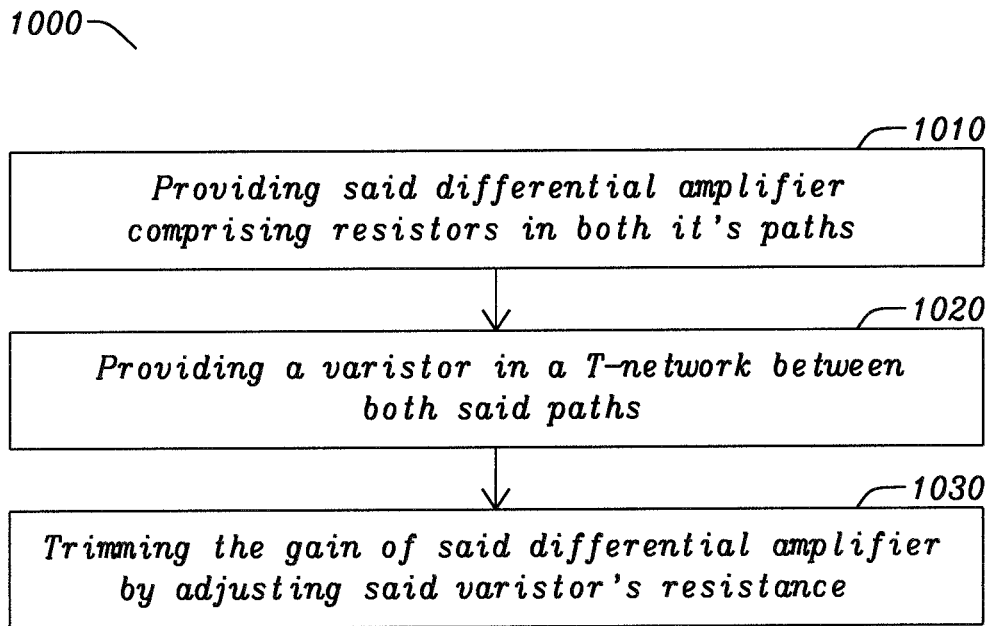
1000

1010

Providing said differential amplifier comprising resistors in both it's paths

1020

Providing a varistor in a T-network between both said paths

1030

Trimming the gain of said differential amplifier by adjusting said varistor's resistance